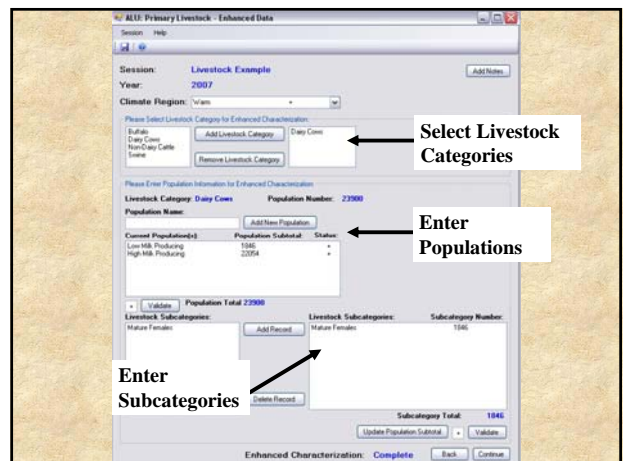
ALU: Primary Livestock - Enhanced Data

Session Help

Session: Livestock Example

Add Notes

Year: 2007

Climate Region: Warm

Please Select Livestock Category for Enhanced Characterization

Buffalo
Dairy Cows
Non-Dairy Cattle
Swine

Add Livestock Category

Remove Livestock Category

Dairy Cows

Select Livestock Categories

Please Enter Population Information for Enhanced Characterization

Livestock Category: Dairy Cows Population Number: 23900

Population Name:

Add New Population

Enter Populations

| Current Population(s): | Population Subtotal: | Status: |
|---|---|---|
| Low Milk Producing | 1846 | • |
| High Milk Producing | 22054 | • |

Validate Population Total: 23900

Livestock Subcategories:

Mature Females

Add Record

| Livestock Subcategories: | Subcategory Number: |
|---|---|
| Mature Females | 1846 |

Enter Subcategories

Delete Record

Subcategory Total: 1846

Update Population Subtotal

Validate

Enhanced Characterization: Complete

Back Continue